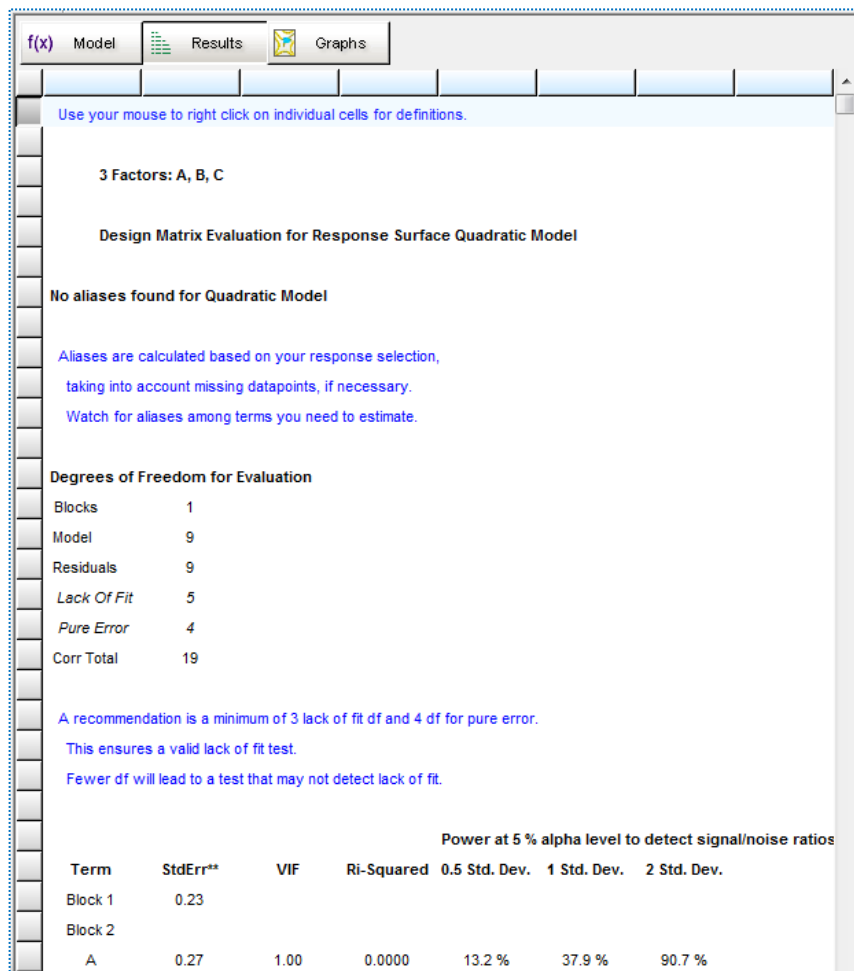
f(x) Model | Results | Graphs

Use your mouse to right click on individual cells for definitions.

3 Factors: A, B, C

Design Matrix Evaluation for Response Surface Quadratic Model

No aliases found for Quadratic Model

Aliases are calculated based on your response selection,

taking into account missing datapoints, if necessary.

Watch for aliases among terms you need to estimate.

Degrees of Freedom for Evaluation

| | |
|---|---|
| Blocks | 1 |
| Model | 9 |
| Residuals | 9 |
| Lack Of Fit | 5 |
| Pure Error | 4 |
| Corr Total | 19 |

A recommendation is a minimum of 3 lack of fit df and 4 df for pure error.

This ensures a valid lack of fit test.

Fewer df will lead to a test that may not detect lack of fit.

Power at 5 % alpha level to detect signal/noise ratios

| Term | StdErr** | VIF | Ri-Squared | 0.5 Std. Dev. | 1 Std. Dev. | 2 Std. Dev. |
|---|---|---|---|---|---|---|
| Block 1 | 0.23 | | | | | |
| Block 2 | | | | | | |
| A | 0.27 | 1.00 | 0.0000 | 13.2 % | 37.9 % | 90.7 % |